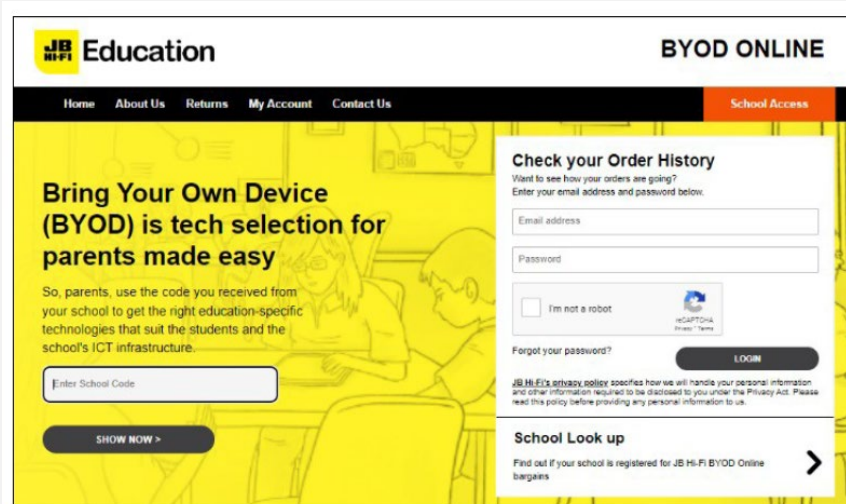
JB HI-FI Education

BYOD ONLINE

Home About Us Returns My Account Contact Us

School Access

Bring Your Own Device (BYOD) is tech selection for parents made easy

So, parents, use the code you received from your school to get the right education-specific technologies that suit the students and the school's ICT infrastructure.

Enter School Code

SHOW NOW >

Check your Order History

Want to see how your orders are going?
Enter your email address and password below.

Email address

Password

I'm not a robot

reCAPTCHA
Privacy - Terms

Forgot your password?

LOGIN

JB Hi-Fi's privacy policy specifies how we will handle your personal information and other information required to be disclosed to you under the Privacy Act. Please read this policy before providing any personal information to us.

School Look up

Find out if your school is registered for JB Hi-Fi BYOD Online bargains

>